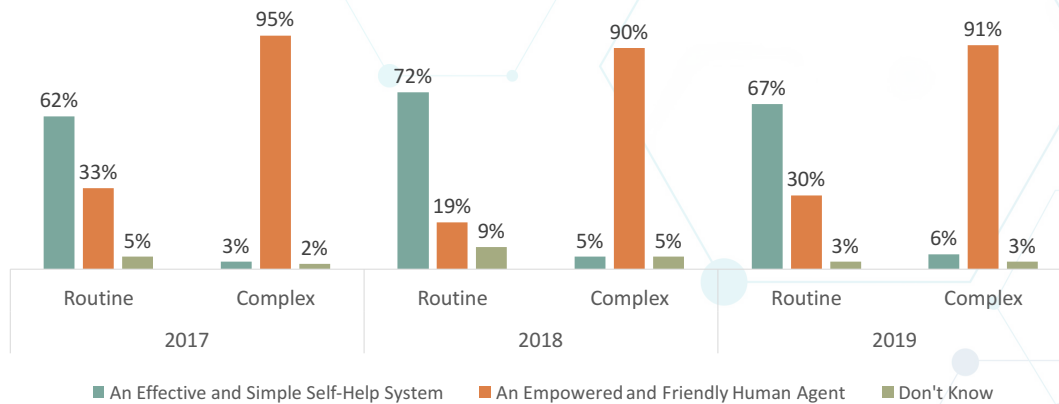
62%
33%
5%
3%
95%
2%
72%
19%
9%
5%
90%
5%
67%
30%
3%
6%
91%
3%

Routine
Complex
Routine
Complex
Routine
Complex

2017
2018
2019

An Effective and Simple Self-Help System
An Empowered and Friendly Human Agent
Don't Know